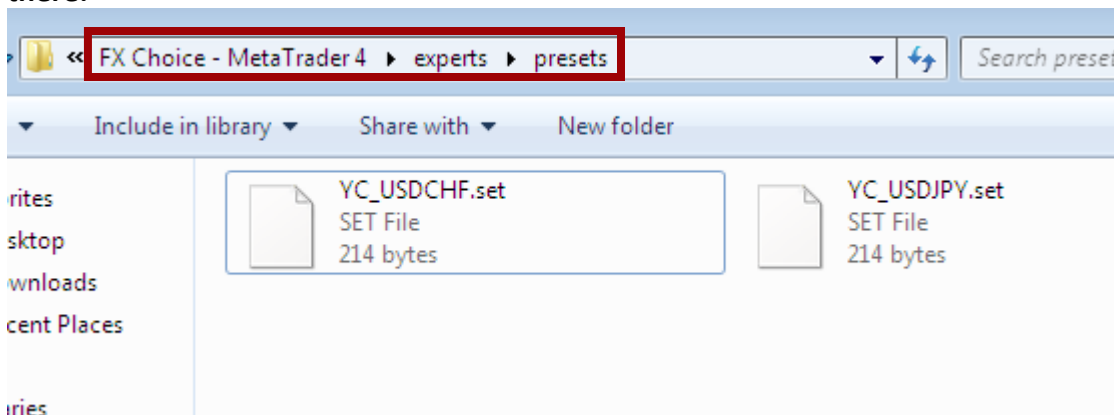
there:

« FX Choice - MetaTrader 4 ▸ experts ▸ presets

Search preset

Include in library ▾ Share with ▾ New folder

orites
sktop
wnloads
cent Places

aries

YC_USDCHF.set
SET File
214 bytes

YC_USDJPY.set
SET File
214 bytes